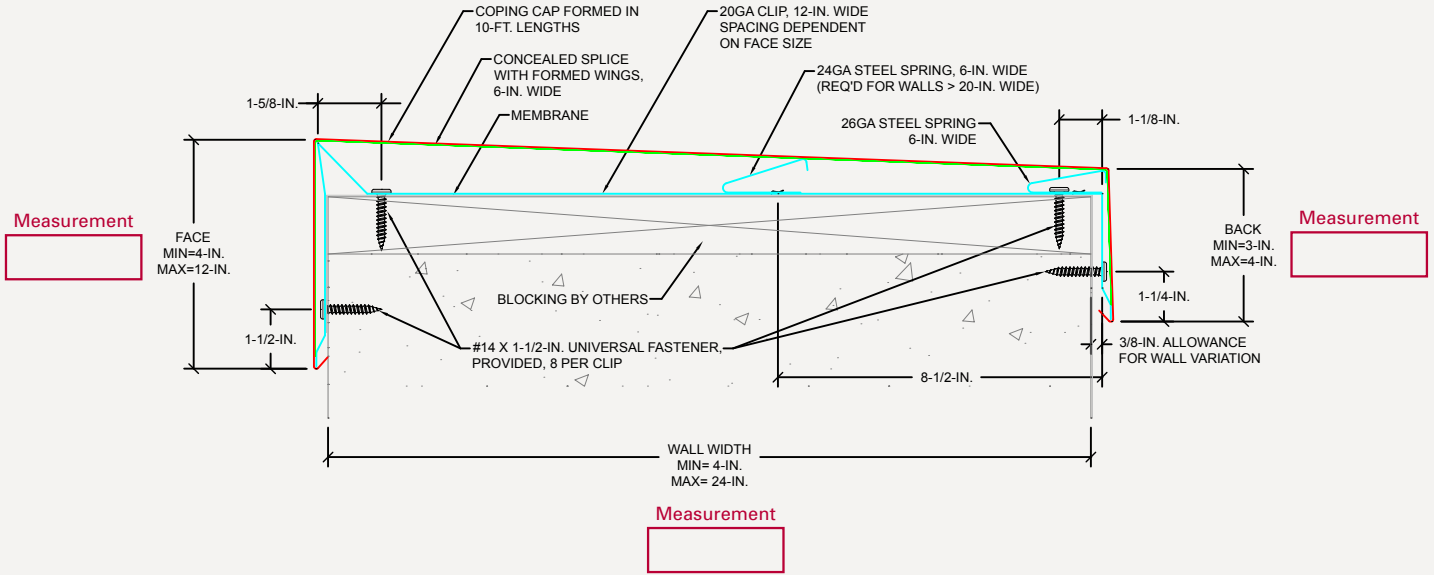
COPING CAP FORMED IN 10-FT. LENGTHS

20GA CLIP, 12-IN. WIDE SPACING DEPENDENT ON FACE SIZE

CONCEALED SPLICE WITH FORMED WINGS, 6-IN. WIDE

24GA STEEL SPRING, 6-IN. WIDE (REQ'D FOR WALLS > 20-IN. WIDE)

1-5/8-IN.

MEMBRANE

26GA STEEL SPRING 6-IN. WIDE

1-1/8-IN.

Measurement

FACE MIN=4-IN. MAX=12-IN.

BACK MIN=3-IN. MAX=4-IN.

Measurement

BLOCKING BY OTHERS

1-1/4-IN.

1-1/2-IN.

#14 X 1-1/2-IN. UNIVERSAL FASTENER, PROVIDED, 8 PER CLIP

3/8-IN. ALLOWANCE FOR WALL VARIATION

8-1/2-IN.

WALL WIDTH MIN= 4-IN. MAX= 24-IN.

Measurement